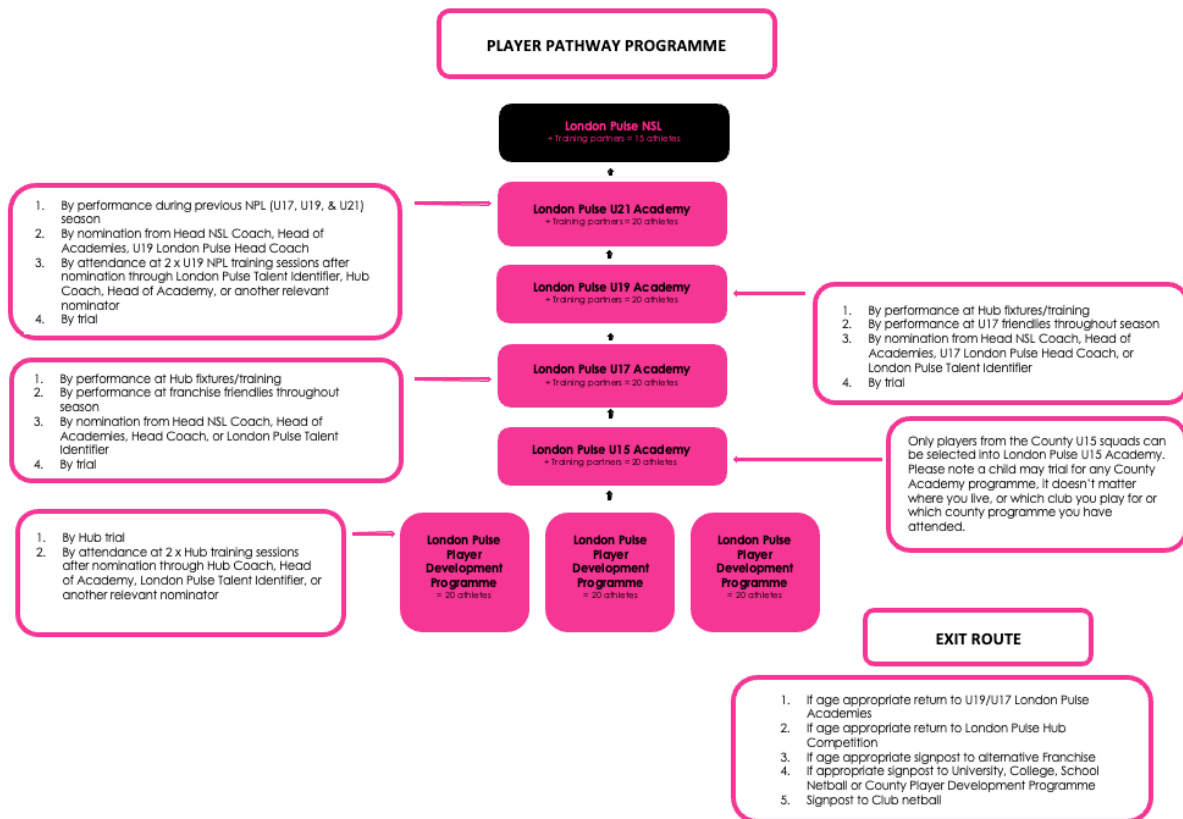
PLAYER PATHWAY PROGRAMME

London Pulse NSL
+ Training partners = 15 athletes

1. By performance during previous NPL (U17, U19, & U21) season
2. By nomination from Head NSL Coach, Head of Academies, U19 London Pulse Head Coach
3. By attendance at 2 x U19 NPL training sessions after nomination through London Pulse Talent Identifier, Hub Coach, Head of Academy, or another relevant nominator
4. By trial

London Pulse U21 Academy
+ Training partners = 20 athletes

London Pulse U19 Academy
+ Training partners = 20 athletes

1. By performance at Hub fixtures/training
2. By performance at U17 friendlies throughout season
3. By nomination from Head NSL Coach, Head of Academies, U17 London Pulse Head Coach, or London Pulse Talent Identifier
4. By trial

1. By performance at Hub fixtures/training
2. By performance at franchise friendlies throughout season
3. By nomination from Head NSL Coach, Head of Academies, Head Coach, or London Pulse Talent Identifier
4. By trial

London Pulse U17 Academy
+ Training partners = 20 athletes

London Pulse U15 Academy
+ Training partners = 20 athletes

Only players from the County U15 squads can be selected into London Pulse U15 Academy. Please note a child may trial for any County Academy programme, it doesn't matter where you live, or which club you play for or which county programme you have attended.

1. By Hub trial
2. By attendance at 2 x Hub training sessions after nomination through Hub Coach, Head of Academy, London Pulse Talent Identifier, or another relevant nominator

London Pulse Player Development Programme
= 20 athletes

London Pulse Player Development Programme
= 20 athletes

London Pulse Player Development Programme
= 20 athletes

EXIT ROUTE

1. If age appropriate return to U19/U17 London Pulse Academies
2. If age appropriate return to London Pulse Hub Competition
3. If age appropriate signpost to alternative Franchise
4. If appropriate signpost to University, College, School Netball or County Player Development Programme
5. Signpost to Club netball